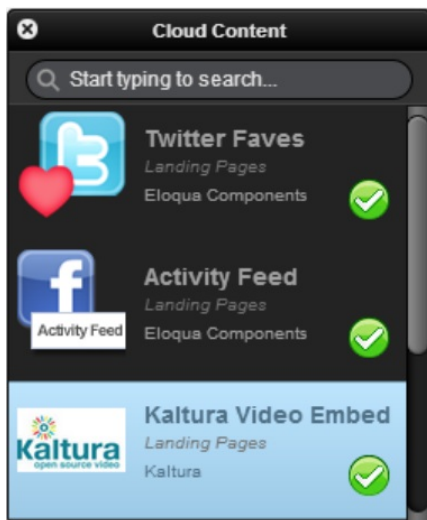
Cloud Content

Start typing to search...

Twitter Faves
Landing Pages
Eloqua Components

Activity Feed
Activity Feed
Landing Pages
Eloqua Components

Kaltura
open source video
Kaltura Video Embed
Landing Pages
Kaltura